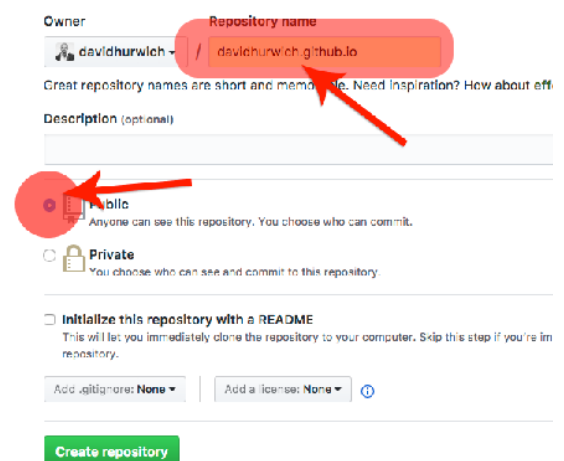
Owner

Repository name

davidhurwich ▾ / davidhurwich.github.io

Great repository names are short and memo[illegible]le. Need inspiration? How about eff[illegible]

Description (optional)

P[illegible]blic
Anyone can see this repository. You choose who can commit.

Private
You choose who can see and commit to this repository.

Initialize this repository with a README
This will let you immediately clone the repository to your computer. Skip this step if you're im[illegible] repository.

Add .gitignore: None ▾

Add a license: None ▾

Create repository